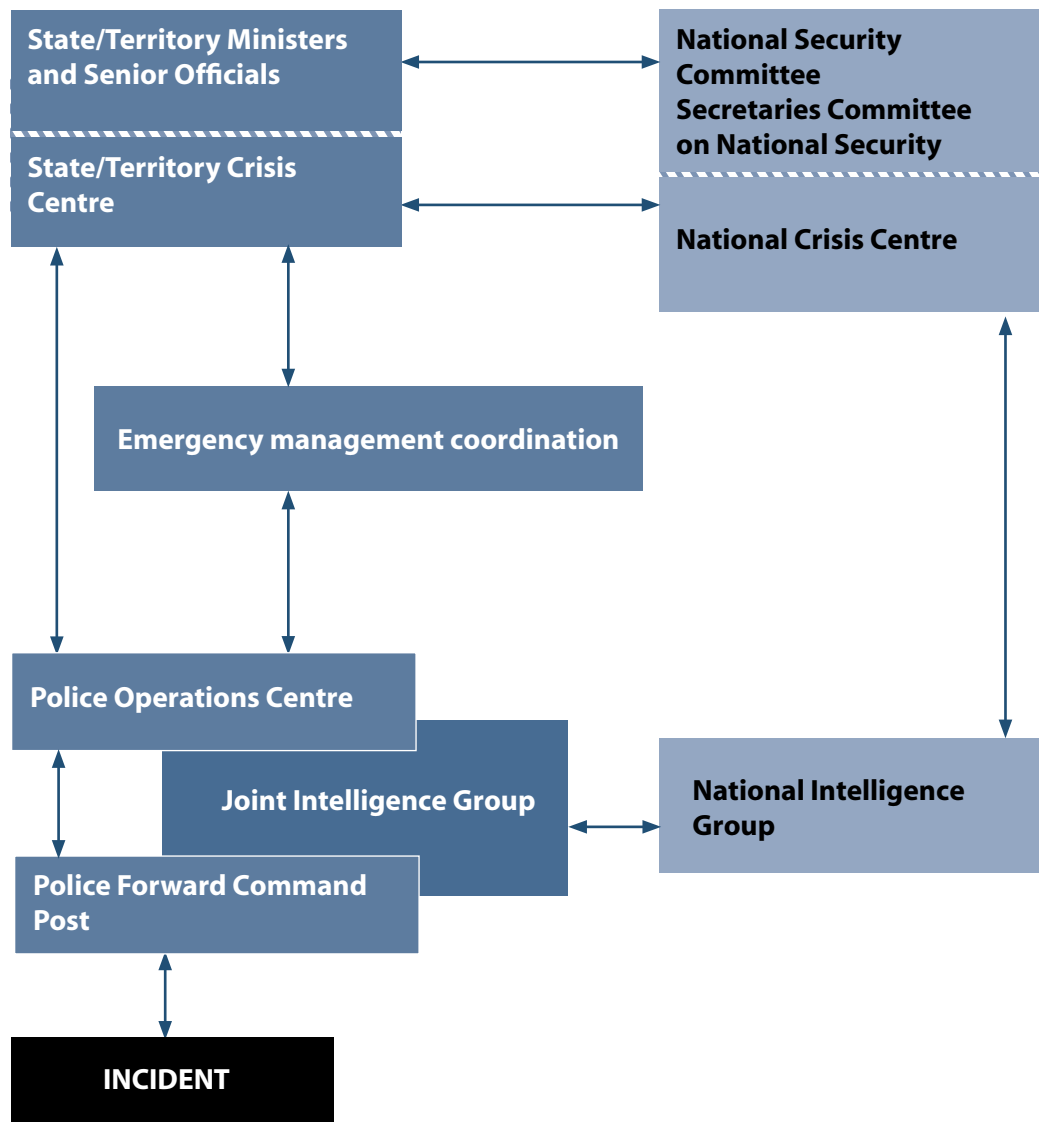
State/Territory Ministers and Senior Officials

National Security Committee
Secretaries Committee on National Security

State/Territory Crisis Centre

National Crisis Centre

Emergency management coordination

Police Operations Centre

Joint Intelligence Group

National Intelligence Group

Police Forward Command Post

INCIDENT